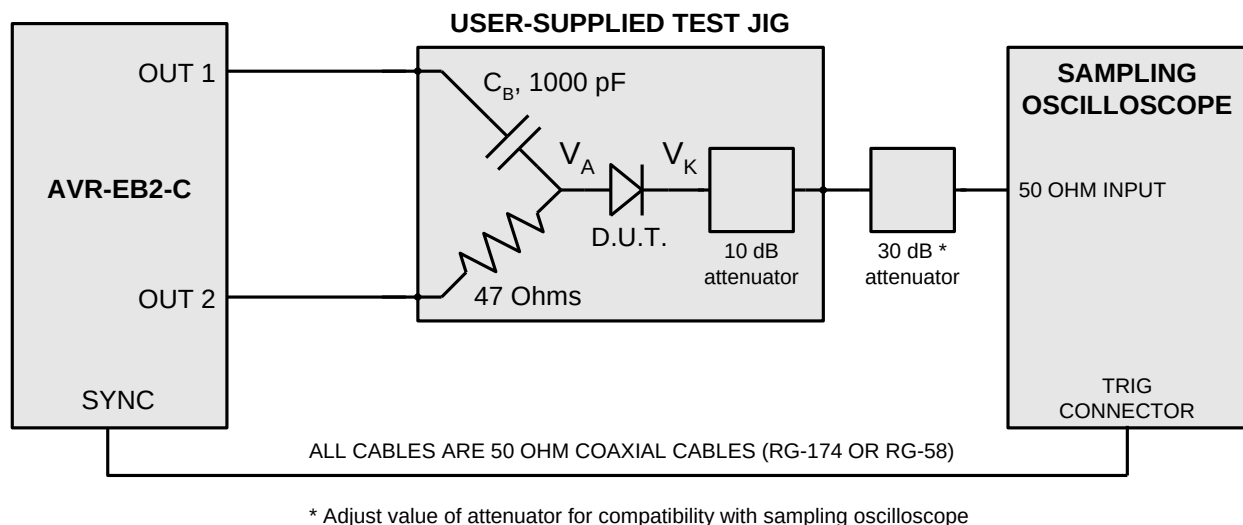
USER-SUPPLIED TEST JIG

AVR-EB2-C

OUT 1

OUT 2

SYNC

$C_B$, 1000 pF

$V_A$

$V_K$

D.U.T.

47 Ohms

10 dB attenuator

30 dB * attenuator

SAMPLING OSCILLOSCOPE

50 OHM INPUT

TRIG CONNECTOR

ALL CABLES ARE 50 OHM COAXIAL CABLES (RG-174 OR RG-58)

* Adjust value of attenuator for compatibility with sampling oscilloscope